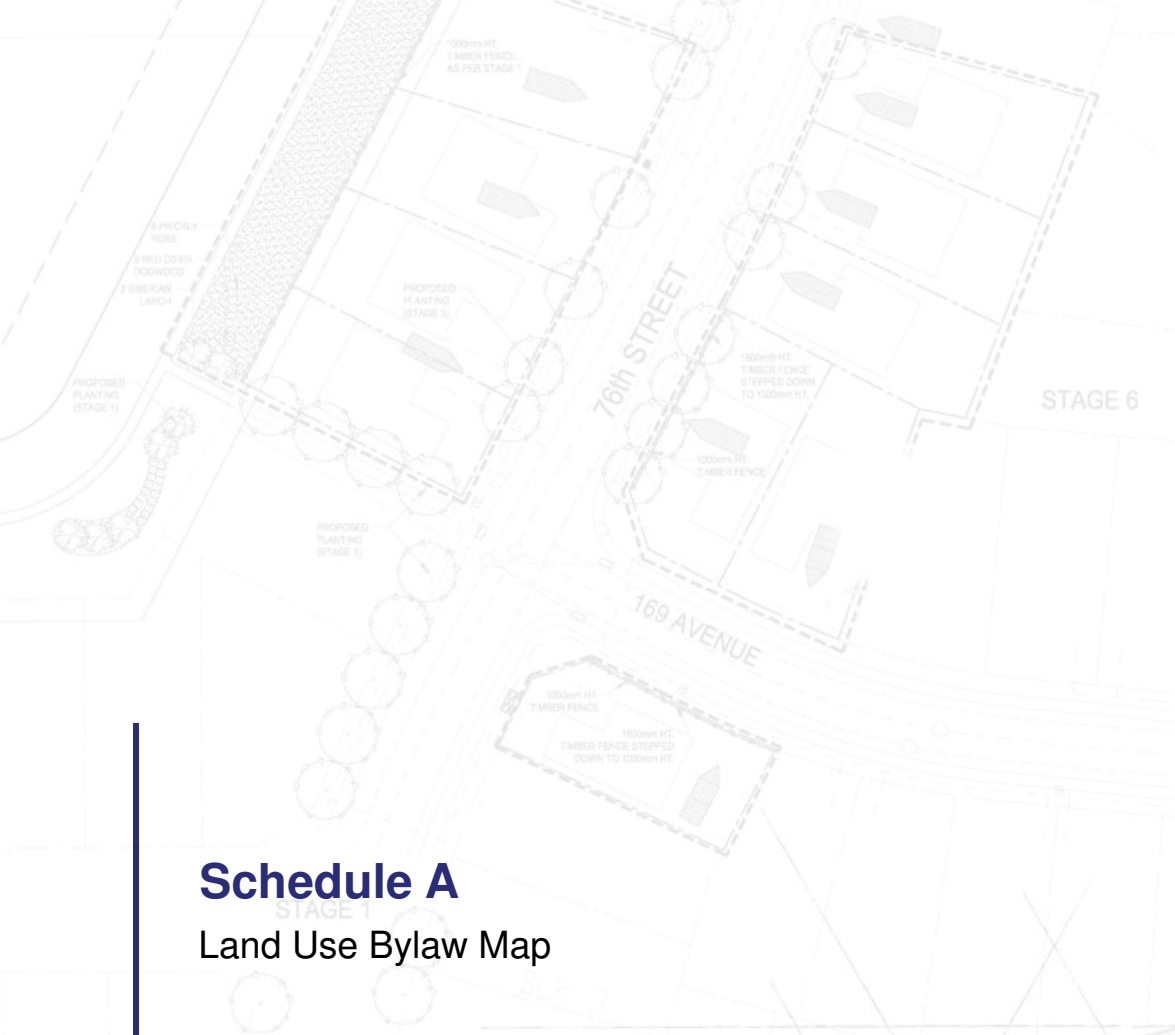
1000mm HT. TIMBER FENCE AS PER STAGE 1

6 PRICKLY ROSE

3 RED OSIER DOGWOOD

2 SIBERIAN LARCH

PROPOSED PLANTING (STAGE 3)

PROPOSED PLANTING (STAGE 1)

76th STREET

1800mm HT. TIMBER FENCE, STEPPED DOWN TO 1000mm HT.

1000mm HT. TIMBER FENCE

STAGE 6

PROPOSED PLANTING (STAGE 1)

169 AVENUE

1000mm HT. TIMBER FENCE

1800mm HT. TIMBER FENCE STEPPED DOWN TO 1000mm HT.

STAGE 1

Schedule A

Land Use Bylaw Map